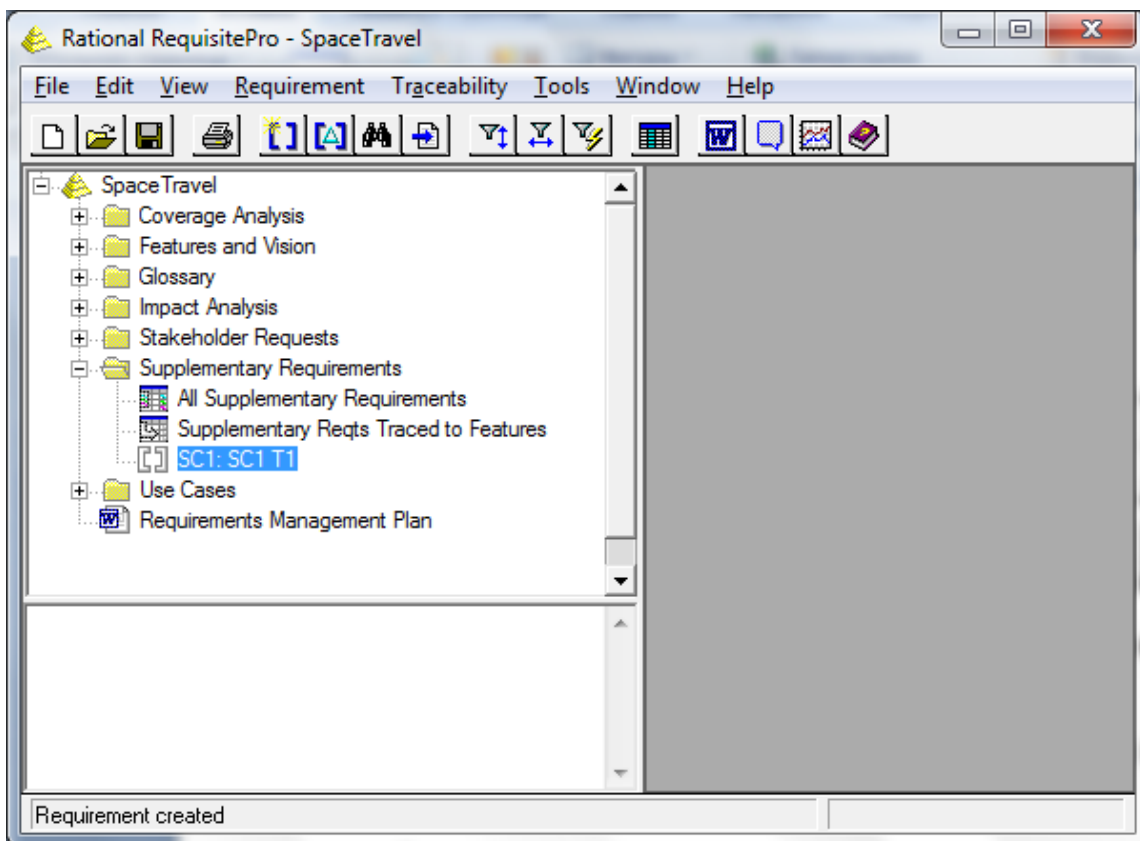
Rational RequisitePro - SpaceTravel

File Edit View Requirement Traceability Tools Window Help

SpaceTravel
Coverage Analysis
Features and Vision
Glossary
Impact Analysis
Stakeholder Requests
Supplementary Requirements
All Supplementary Requirements
Supplementary Reqts Traced to Features
SC1: SC1 T1
Use Cases
Requirements Management Plan

Requirement created